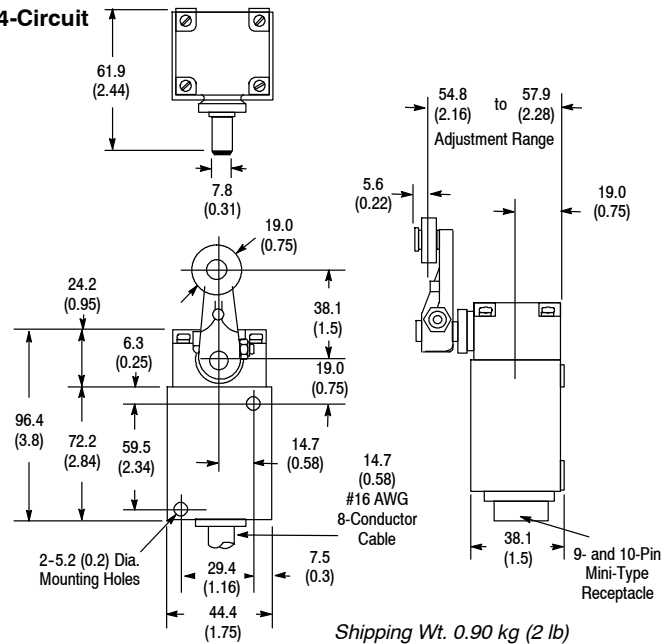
4-Circuit

61.9
(2.44)

7.8
(0.31)

54.8
(2.16)
to
57.9
(2.28)
Adjustment Range

5.6
(0.22)

19.0
(0.75)

19.0
(0.75)

24.2
(0.95)

38.1
(1.5)

6.3
(0.25)

19.0
(0.75)

96.4
(3.8)

72.2
(2.84)

59.5
(2.34)

14.7
(0.58)

14.7
(0.58)
#16 AWG
8-Conductor
Cable

2-5.2 (0.2) Dia.
Mounting Holes

29.4
(1.16)

7.5
(0.3)

44.4
(1.75)

38.1
(1.5)

9- and 10-Pin
Mini-Type
Receptacle

Shipping Wt. 0.90 kg (2 lb)